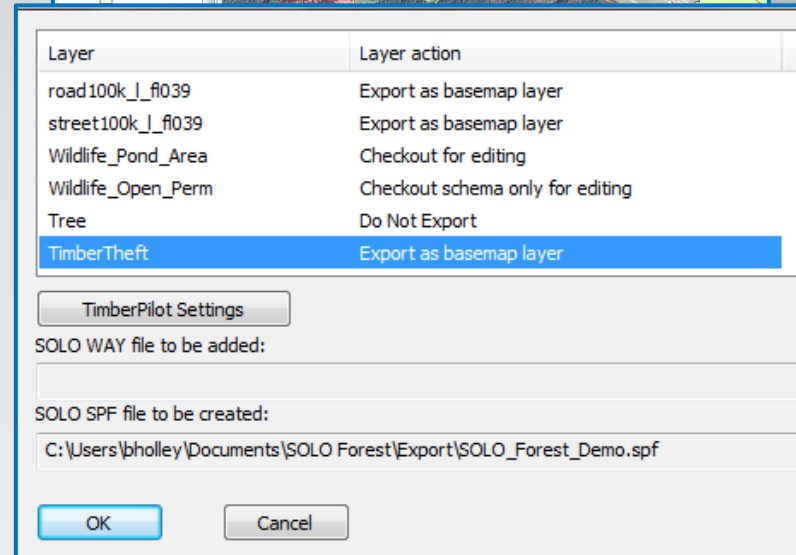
| Layer | Layer action |
|---|---|
| road100k_l_fl039 | Export as basemap layer |
| street100k_l_fl039 | Export as basemap layer |
| Wildlife_Pond_Area | Checkout for editing |
| Wildlife_Open_Perm | Checkout schema only for editing |
| Tree | Do Not Export |
| TimberTheft | Export as basemap layer |

TimberPilot Settings

SOLO WAY file to be added:

SOLO SPF file to be created:

C:\Users\bholley\Documents\SOLO Forest\Export\SOLO_Forest_Demo.spf

OK

Cancel